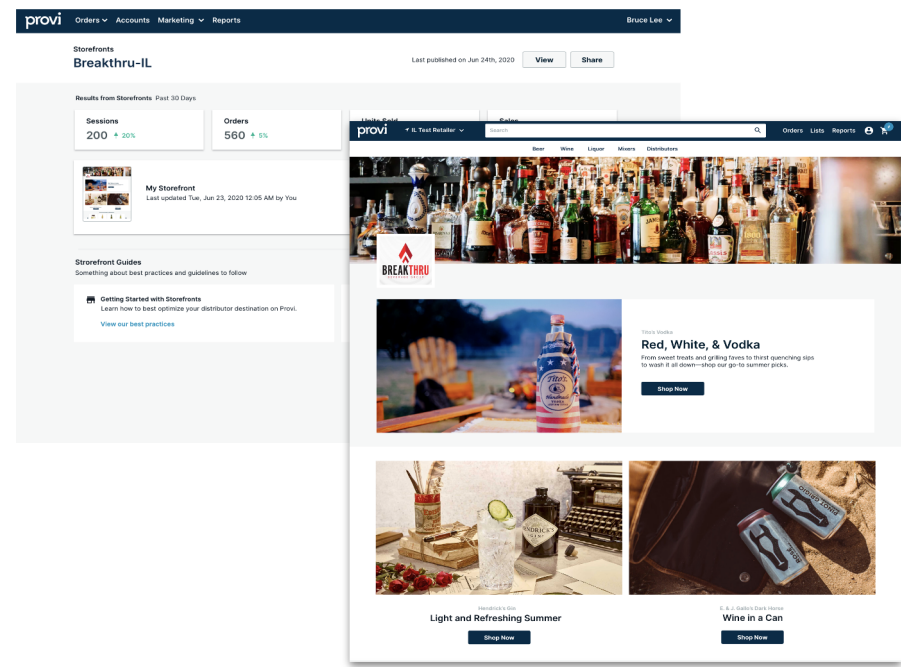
provi Orders Accounts Marketing Reports Bruce Lee

Storefronts
Breakthru-IL

Last published on Jun 24th, 2020 View Share

Results from Storefronts Past 30 Days

Sessions
200 20%

Orders
560 5%

Units Sold

Sales

My Storefront
Last updated Tue, Jun 23, 2020 12:05 AM by You

Storefront Guides
Something about best practices and guidelines to follow

Getting Started with Storefronts
Learn how to best optimize your distributor destination on Provi.
View our best practices

provi IL Test Retailer Search Orders Lists Reports

Beer Wine Liquor Mixers Distributors

BREAKTHRU

Tito's Vodka
Red, White, & Vodka
From sweet treats and grilling faves to thirst quenching sips to wash it all down—shop our go-to summer picks.
Shop Now

Hendrick's Gin
Light and Refreshing Summer
Shop Now

E. & J. Gallo's Bark Home
Wine in a Can
Shop Now